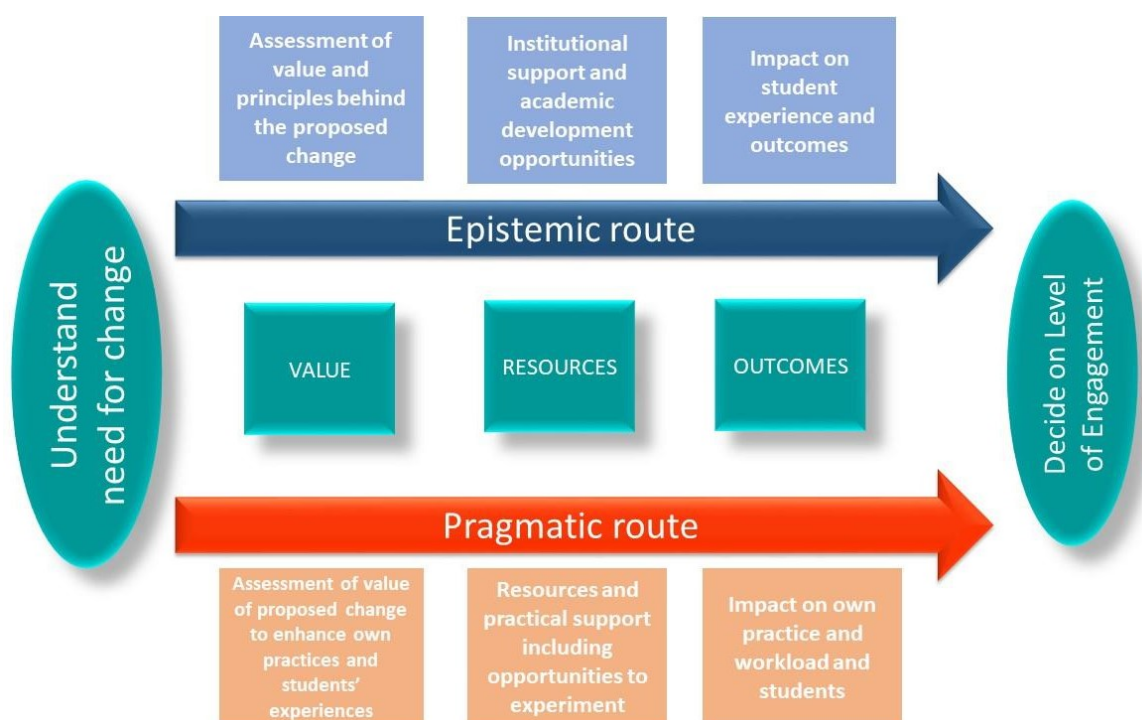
Understand need for change

Assessment of value and principles behind the proposed change

Institutional support and academic development opportunities

Impact on student experience and outcomes

Epistemic route

VALUE

RESOURCES

OUTCOMES

Pragmatic route

Assessment of value of proposed change to enhance own practices and students' experiences

Resources and practical support including opportunities to experiment

Impact on own practice and workload and students

Decide on Level of Engagement